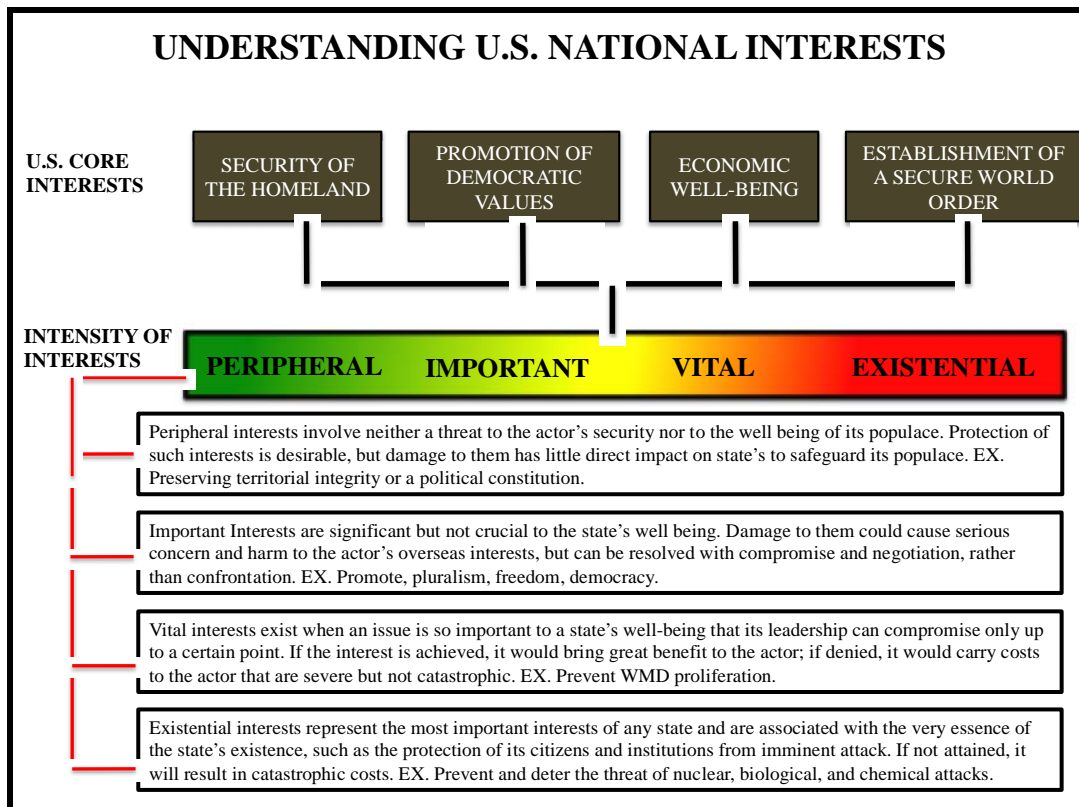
UNDERSTANDING U.S. NATIONAL INTERESTS

U.S. CORE INTERESTS

SECURITY OF THE HOMELAND

PROMOTION OF DEMOCRATIC VALUES

ECONOMIC WELL-BEING

ESTABLISHMENT OF A SECURE WORLD ORDER

INTENSITY OF INTERESTS

PERIPHERAL

IMPORTANT

VITAL

EXISTENTIAL

Peripheral interests involve neither a threat to the actor's security nor to the well being of its populace. Protection of such interests is desirable, but damage to them has little direct impact on state's to safeguard its populace. EX. Preserving territorial integrity or a political constitution.

Important Interests are significant but not crucial to the state's well being. Damage to them could cause serious concern and harm to the actor's overseas interests, but can be resolved with compromise and negotiation, rather than confrontation. EX. Promote, pluralism, freedom, democracy.

Vital interests exist when an issue is so important to a state's well-being that its leadership can compromise only up to a certain point. If the interest is achieved, it would bring great benefit to the actor; if denied, it would carry costs to the actor that are severe but not catastrophic. EX. Prevent WMD proliferation.

Existential interests represent the most important interests of any state and are associated with the very essence of the state's existence, such as the protection of its citizens and institutions from imminent attack. If not attained, it will result in catastrophic costs. EX. Prevent and deter the threat of nuclear, biological, and chemical attacks.